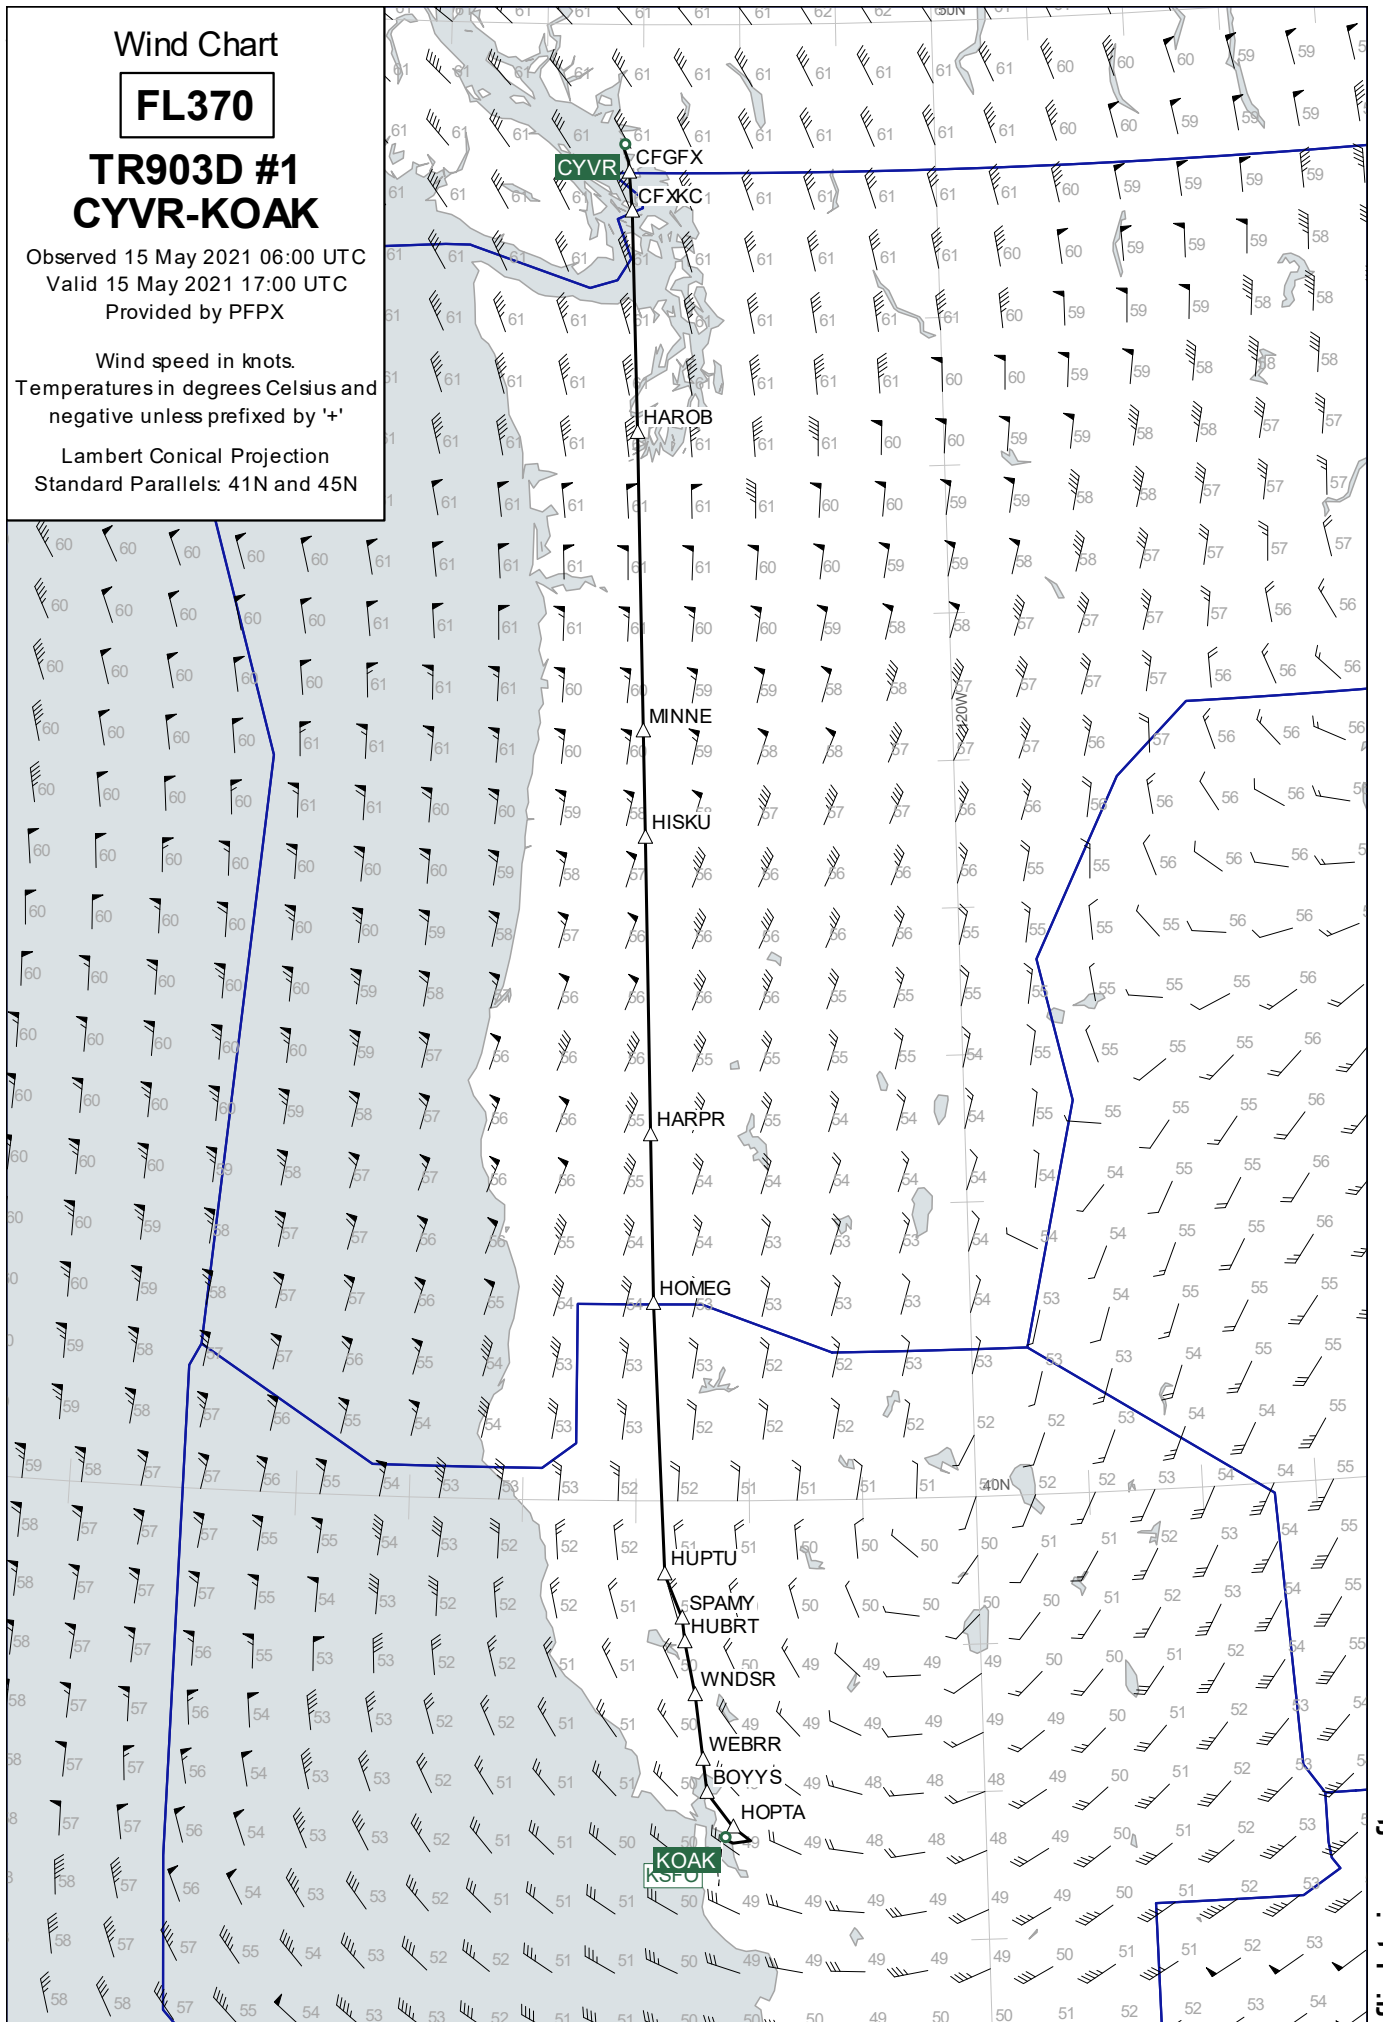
Wind Chart

FL370

TR903D #1
CYVR-KOAK

Observed 15 May 2021 06:00 UTC
Valid 15 May 2021 17:00 UTC
Provided by PFPX

Wind speed in knots.
Temperatures in degrees Celsius and negative unless prefixed by '+'

Lambert Conical Projection
Standard Parallels: 41N and 45N

CYVR
CFGFX
CFXKC
HAROB
MINNE
HISKU
HARPR
HOMEG
HUPTU
SPAMY
HUBRT
WNDSR
WEBRR
BOYYS
HOPTA
KOAK
KSFO

50N
40N
120W

61 61 61 61 61 61 61 61 61 61 61 60 60 60 59 59
61 61 61 61 61 61 61 61 61 61 61 60 60 59 59
61 61 61 61 61 61 61 61 61 61 60 59 59 59 59
61 61 61 61 61 61 61 61 61 60 60 59 59 59 58
61 61 61 61 61 61 61 61 60 59 59 58 58
61 61 61 61 61 61 61 60 60 59 59 58 58 58
61 61 61 61 61 60 60 59 59 58 58 57 57
61 61 61 61 60 60 59 59 58 58 57 57 57
60 60 60 60 60 61 61 61 61 61 61 60 60 59 59 58 58 57 57 57 57
60 60 60 60 60 61 61 61 61 61 60 60 59 58 58 57 57 57 57 56 56
60 60 60 60 60 61 61 61 60 60 59 59 58 58 57 57 57 56 56 56
60 60 60 60 61 61 61 61 60 60 59 58 58 57 57 57 56 56 56 56
60 60 60 60 61 61 60 60 59 58 57 57 57 56 56 56 56 56 56
60 60 60 60 60 60 60 59 58 57 56 56 56 56 55 55 56 56 56 56
60 60 60 60 60 60 59 58 57 56 56 56 56 56 55 55 55 55 56 56
60 60 60 60 60 59 58 56 56 56 56 56 55 55 55 55 55 55 56
60 60 60 60 60 59 57 56 56 56 55 55 55 55 54 55 55 55 55 56
60 60 60 60 59 58 57 56 56 55 55 55 54 54 54 55 55 55 55 56
60 60 60 59 59 58 57 57 56 56 55 54 54 54 54 54 54 55 55 56
60 60 59 58 57 57 56 56 55 54 54 53 53 53 54 54 54 55 55 56
60 60 59 58 57 57 56 55 54 54 53 53 53 53 54 53 54 55 55 55
59 58 57 57 56 55 54 53 53 53 52 52 52 53 53 53 54 55 55
59 58 57 56 55 54 54 53 53 52 52 52 52 52 53 54 54 55
59 58 57 57 56 55 54 53 53 53 52 52 51 51 51 51 52 52 53 54 54 55
58 57 57 57 55 55 54 53 52 52 52 51 51 50 50 50 50 51 51 52 53 54 55
58 57 57 57 55 54 53 52 52 52 51 50 50 50 50 50 51 52 53 54 55
58 57 57 56 55 53 53 52 52 51 51 50 49 49 49 49 50 50 51 52 54 55
58 57 57 56 54 53 53 52 52 51 51 50 49 49 49 49 49 50 51 52 53 54
58 57 57 56 54 53 53 52 51 51 51 50 49 48 48 48 49 50 51 52 53
58 57 57 56 54 53 53 52 51 51 50 50 49 49 48 48 48 49 50 51 52 53
58 57 56 54 53 53 52 51 51 51 50 49 49 49 49 49 49 50 51 52 53
58 57 57 55 54 53 52 52 51 51 50 49 49 49 49 49 50 51 51 52 53
58 58 57 55 54 53 53 52 51 51 50 50 50 49 50 50 51 52 52 53 54